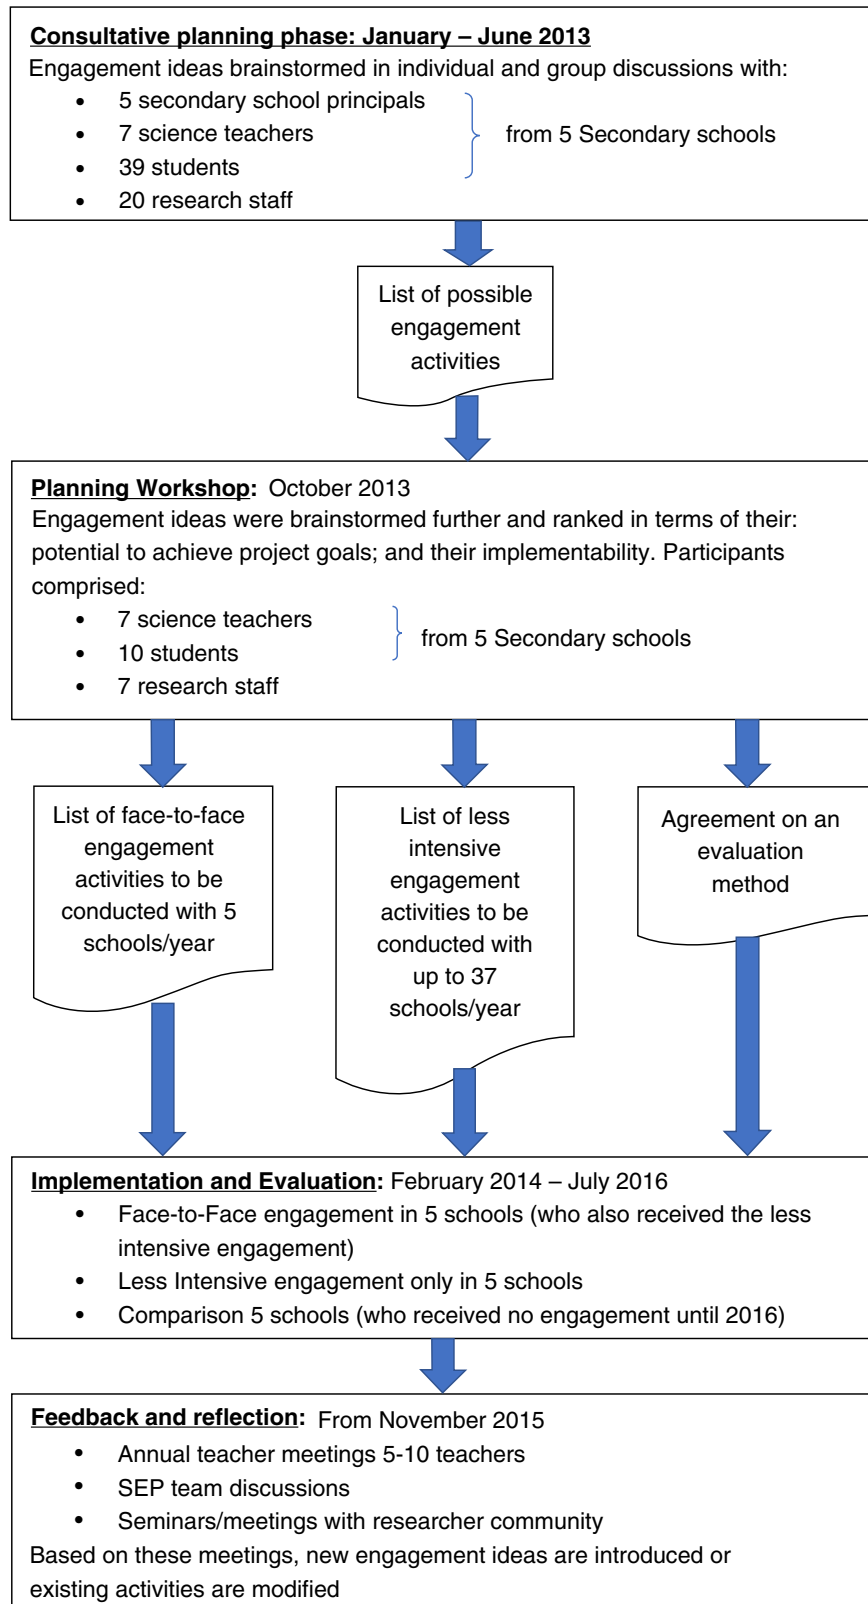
**Consultative planning phase: January – June 2013**
Engagement ideas brainstormed in individual and group discussions with:
- 5 secondary school principals
- 7 science teachers
- 39 students
- 20 research staff

from 5 Secondary schools

List of possible engagement activities

**Planning Workshop:** October 2013
Engagement ideas were brainstormed further and ranked in terms of their: potential to achieve project goals; and their implementability. Participants comprised:
- 7 science teachers
- 10 students
- 7 research staff

from 5 Secondary schools

List of face-to-face engagement activities to be conducted with 5 schools/year

List of less intensive engagement activities to be conducted with up to 37 schools/year

Agreement on an evaluation method

**Implementation and Evaluation:** February 2014 – July 2016
- Face-to-Face engagement in 5 schools (who also received the less intensive engagement)
- Less Intensive engagement only in 5 schools
- Comparison 5 schools (who received no engagement until 2016)

**Feedback and reflection:** From November 2015
- Annual teacher meetings 5-10 teachers
- SEP team discussions
- Seminars/meetings with researcher community

Based on these meetings, new engagement ideas are introduced or existing activities are modified